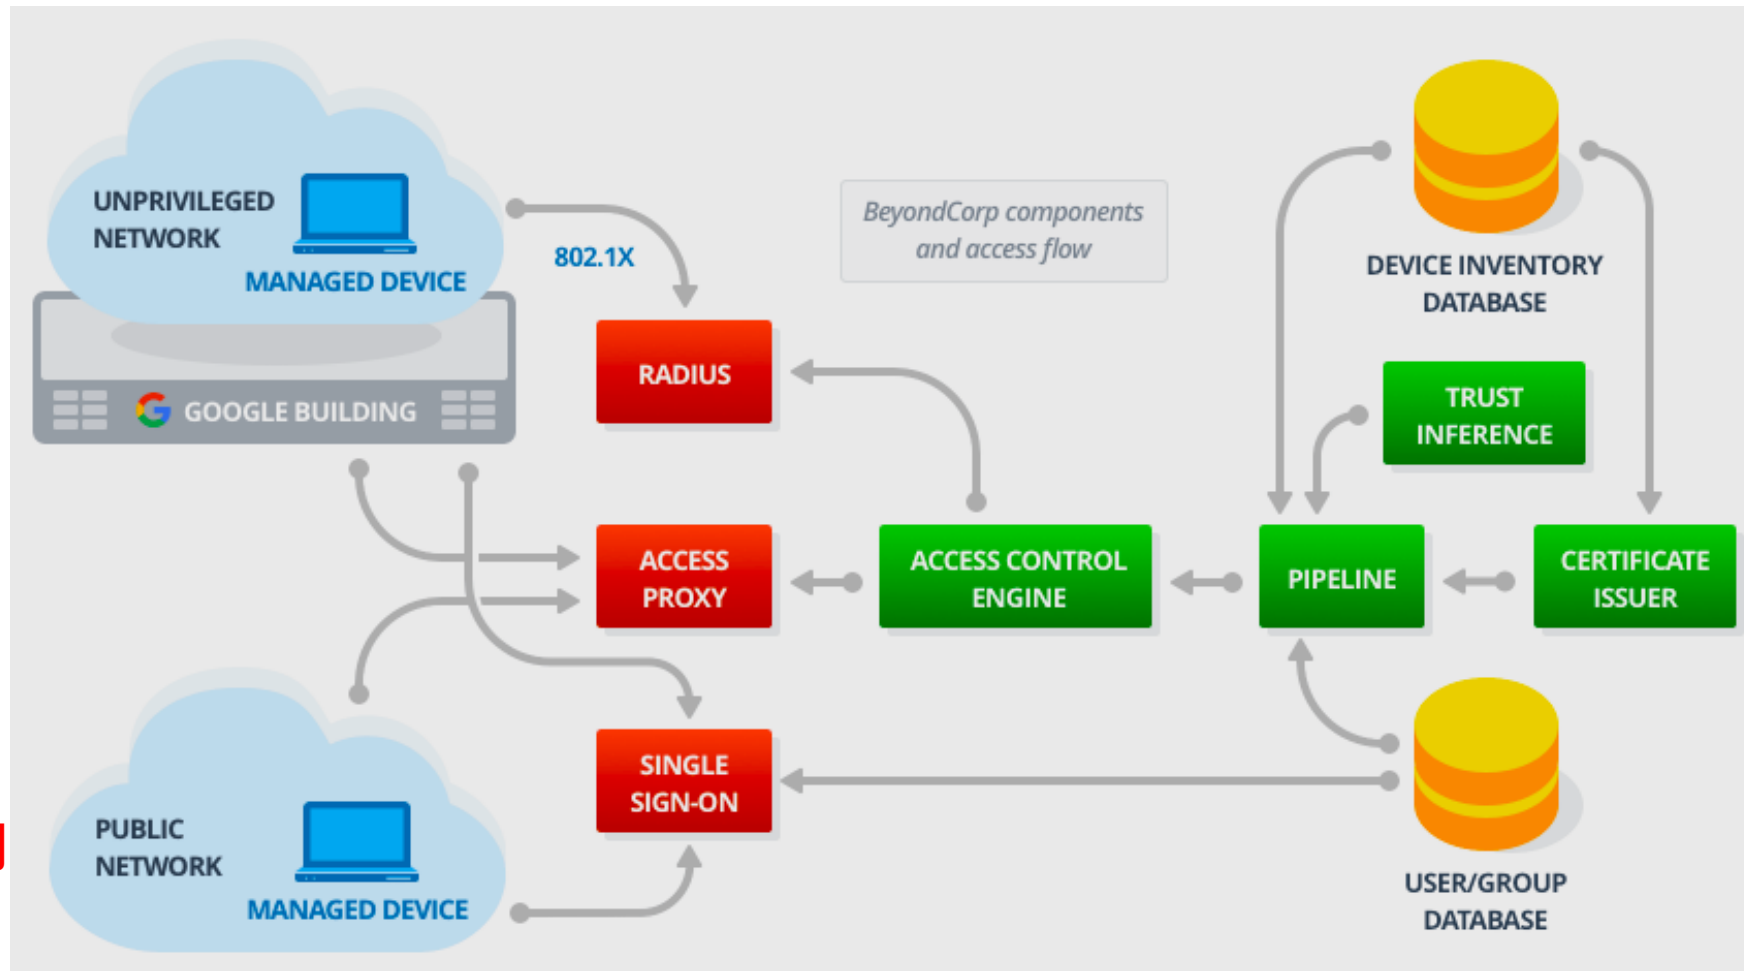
UNPRIVILEGED NETWORK

MANAGED DEVICE

GOOGLE BUILDING

802.1X

BeyondCorp components and access flow

DEVICE INVENTORY DATABASE

RADIUS

TRUST INFERENCE

ACCESS PROXY

ACCESS CONTROL ENGINE

PIPELINE

CERTIFICATE ISSUER

SINGLE SIGN-ON

PUBLIC NETWORK

MANAGED DEVICE

USER/GROUP DATABASE